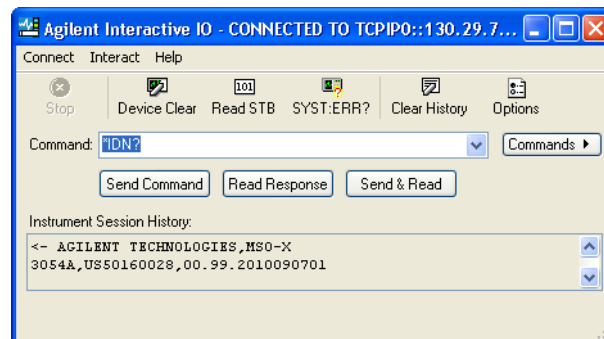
Agilent Interactive IO - CONNECTED TO TCPIP0::130.29.7...

Connect Interact Help

Stop Device Clear Read STB SYST:ERR? Clear History Options

101

Command: *IDN?

Commands ▸

Send Command Read Response Send & Read

Instrument Session History:

<- AGILENT TECHNOLOGIES,MSO-X 3054A,US50160028,00.99.2010090701